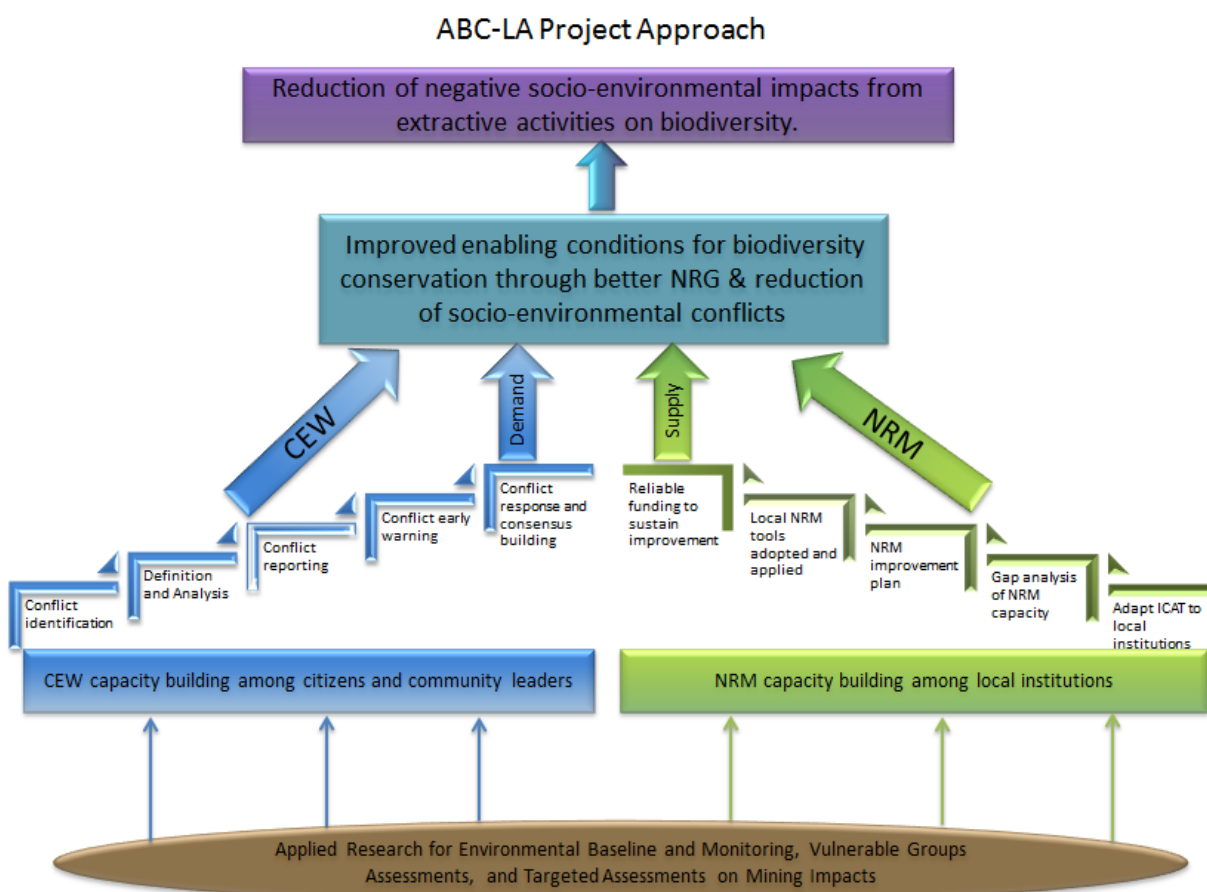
ABC-LA Project Approach

Reduction of negative socio-environmental impacts from extractive activities on biodiversity.

Improved enabling conditions for biodiversity conservation through better NRG & reduction of socio-environmental conflicts

CEW

Demand

Supply

NRM

Conflict identification

Definition and Analysis

Conflict reporting

Conflict early warning

Conflict response and consensus building

Reliable funding to sustain improvement

Local NRM tools adopted and applied

NRM improvement plan

Gap analysis of NRM capacity

Adapt ICAT to local institutions

CEW capacity building among citizens and community leaders

NRM capacity building among local institutions

Applied Research for Environmental Baseline and Monitoring, Vulnerable Groups Assessments, and Targeted Assessments on Mining Impacts